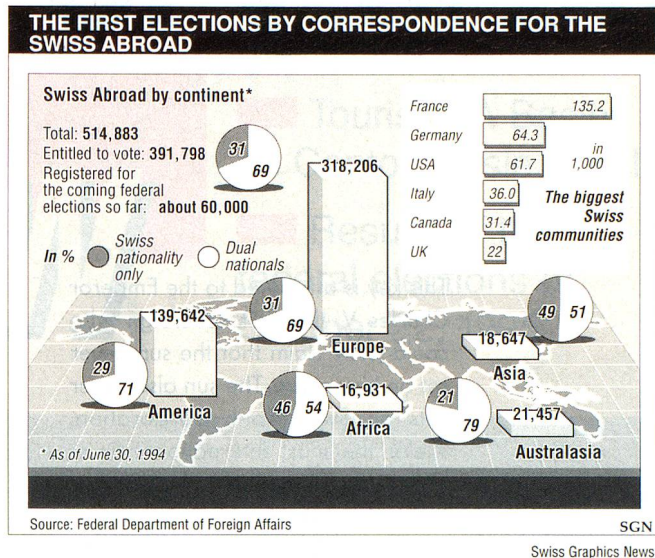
THE FIRST ELECTIONS BY CORRESPONDENCE FOR THE SWISS ABROAD

Swiss Abroad by continent*

Total: 514,883
Entitled to vote: 391,798
Registered for the coming federal elections so far: about 60,000

31
69

In % Swiss nationality only Dual nationals

| France | 135.2 |
|---|---|
| Germany | 64.3 |
| USA | 61.7 |
| Italy | 36.0 |
| Canada | 31.4 |
| UK | 22 |

in 1,000

The biggest Swiss communities

318,206
31
69
Europe

139,642
29
71
America

46
54
16,931
Africa

49
51
18,647
Asia

21
79
21,457
Australasia

* As of June 30, 1994

Source: Federal Department of Foreign Affairs

SGN

Swiss Graphics News